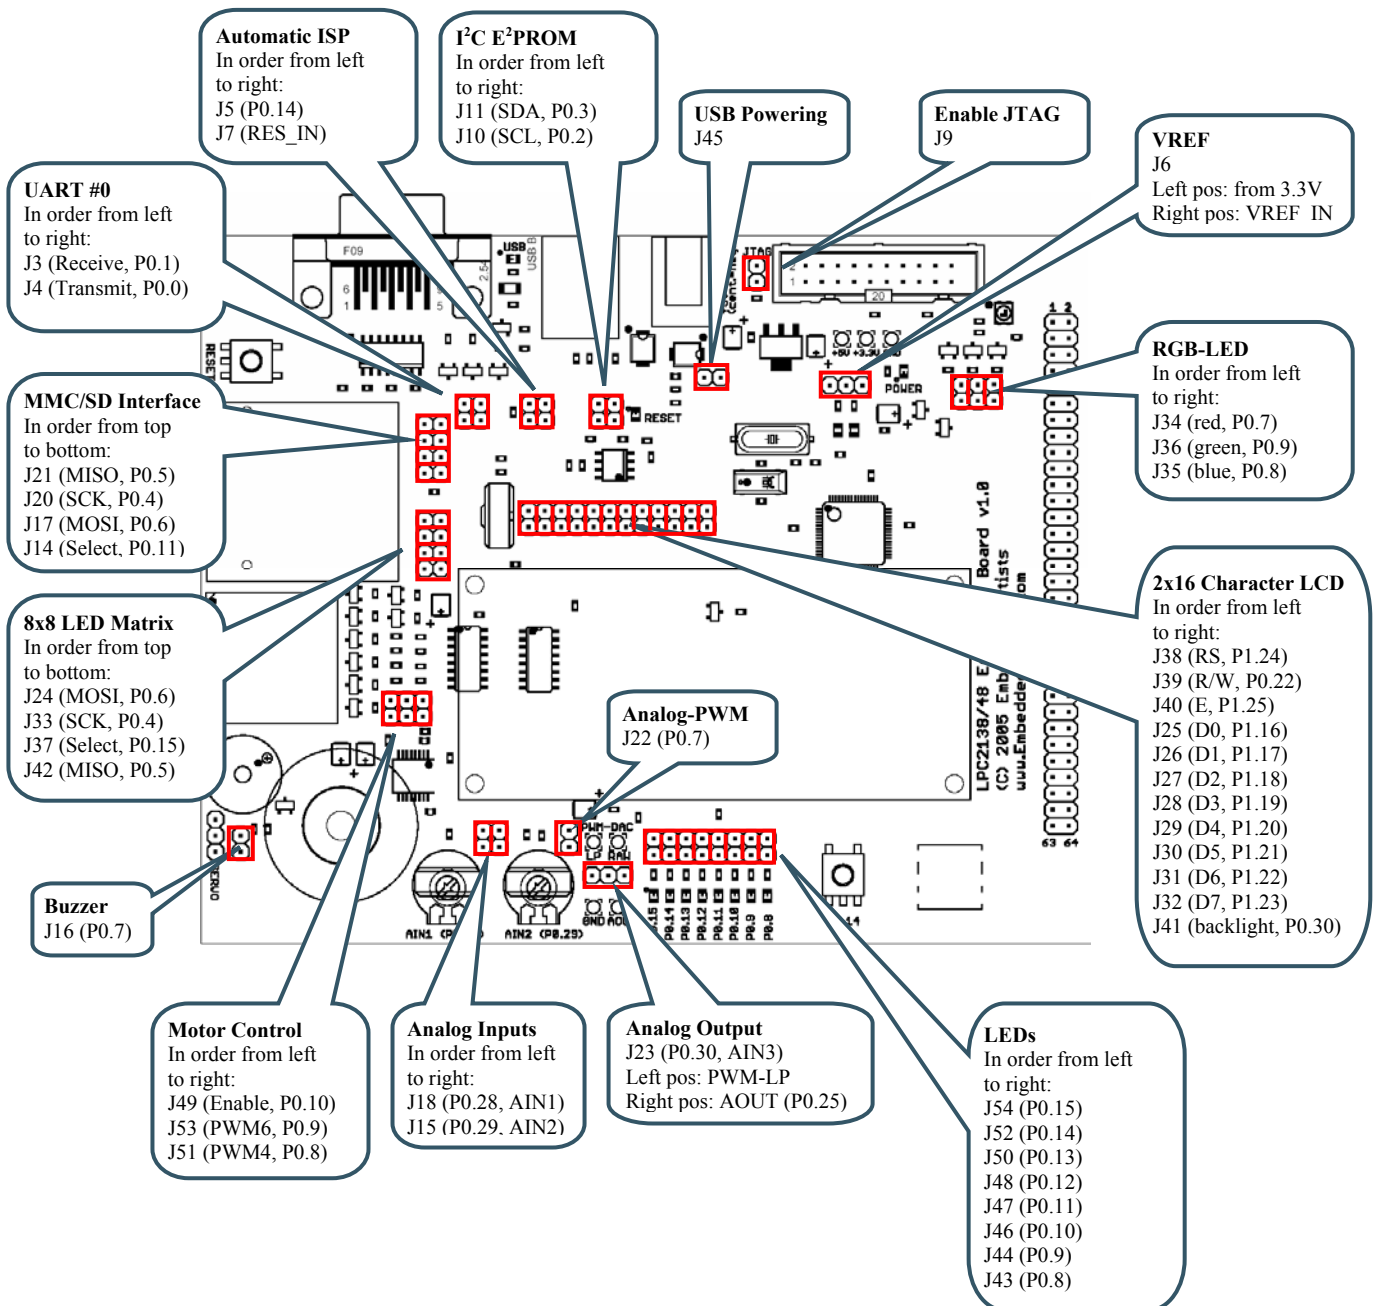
Automatic ISP
In order from left to right:
J5 (P0.14)
J7 (RES_IN)

I$^2$C E$^2$PROM
In order from left to right:
J11 (SDA, P0.3)
J10 (SCL, P0.2)

USB Powering
J45

Enable JTAG
J9

VREF
J6
Left pos: from 3.3V
Right pos: VREF IN

UART #0
In order from left to right:
J3 (Receive, P0.1)
J4 (Transmit, P0.0)

MMC/SD Interface
In order from top to bottom:
J21 (MISO, P0.5)
J20 (SCK, P0.4)
J17 (MOSI, P0.6)
J14 (Select, P0.11)

RGB-LED
In order from left to right:
J34 (red, P0.7)
J36 (green, P0.9)
J35 (blue, P0.8)

8x8 LED Matrix
In order from top to bottom:
J24 (MOSI, P0.6)
J33 (SCK, P0.4)
J37 (Select, P0.15)
J42 (MISO, P0.5)

2x16 Character LCD
In order from left to right:
J38 (RS, P1.24)
J39 (R/W, P0.22)
J40 (E, P1.25)
J25 (D0, P1.16)
J26 (D1, P1.17)
J27 (D2, P1.18)
J28 (D3, P1.19)
J29 (D4, P1.20)
J30 (D5, P1.21)
J31 (D6, P1.22)
J32 (D7, P1.23)
J41 (backlight, P0.30)

Analog-PWM
J22 (P0.7)

Buzzer
J16 (P0.7)

F09 USB B JTAG RESET POWER +5V +3.3V 1 2 20 PWM-DAC LP RAW GND AOUT AIN1 AIN2 (P0.29) P0.15 P0.14 P0.13 P0.12 P0.11 P0.10 P0.9 P0.8 63 64 SERVO LPC2138/48 Board v1.0 (C) 2005 Embedded Artists www.Embedded

Motor Control
In order from left to right:
J49 (Enable, P0.10)
J53 (PWM6, P0.9)
J51 (PWM4, P0.8)

Analog Inputs
In order from left to right:
J18 (P0.28, AIN1)
J15 (P0.29, AIN2)

Analog Output
J23 (P0.30, AIN3)
Left pos: PWM-LP
Right pos: AOUT (P0.25)

LEDs
In order from left to right:
J54 (P0.15)
J52 (P0.14)
J50 (P0.13)
J48 (P0.12)
J47 (P0.11)
J46 (P0.10)
J44 (P0.9)
J43 (P0.8)